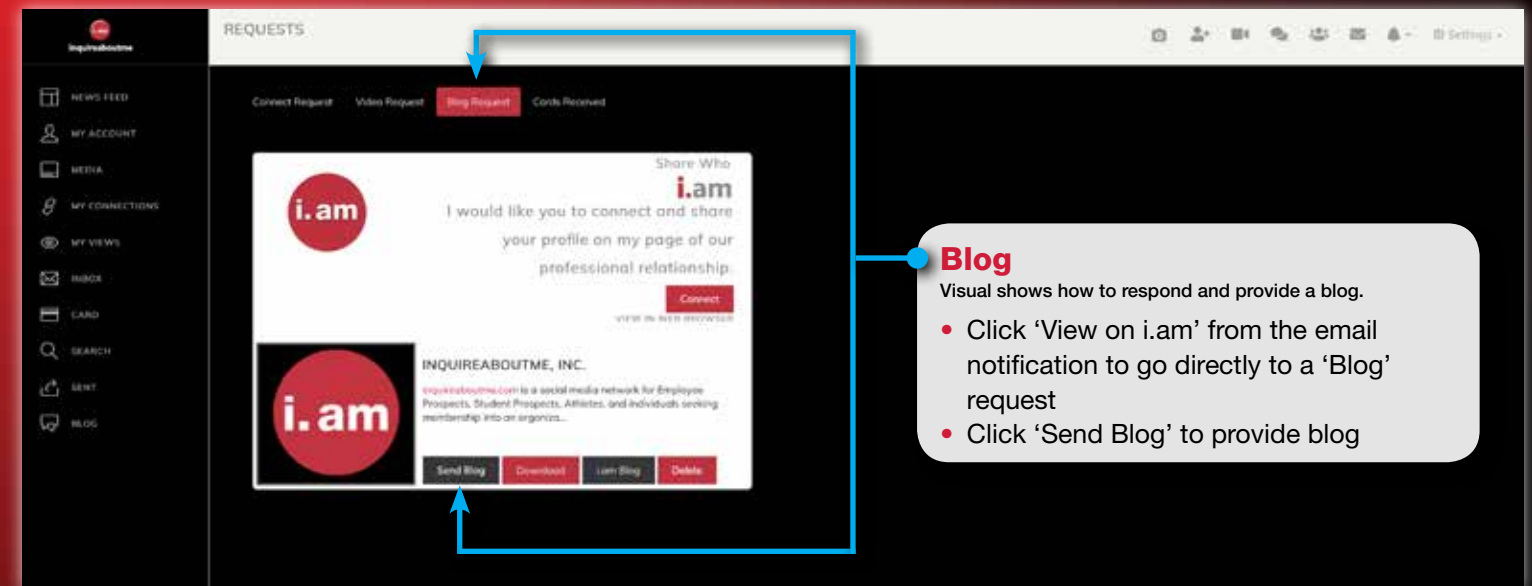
inquireaboutme

NEWS FEED
MY ACCOUNT
MEDIA
MY CONNECTIONS
MY VIEWS
INBOX
CARD
SEARCH
SENT
BLOG

REQUESTS

Settings

Connect Request Video Request Blog Request Cards Received

Share Who
i.am
I would like you to connect and share your profile on my page of our professional relationship.

i.am

Connect
VIEW IN WEB BROWSER

i.am

INQUIREABOUTME, INC.

inquireaboutme.com is a social media network for Employee Prospects, Student Prospects, Athletes, and individuals seeking membership into an organiza...

Send Blog Download i.am Blog Delete

Blog
Visual shows how to respond and provide a blog.
• Click ‘View on i.am’ from the email notification to go directly to a ‘Blog’ request
• Click ‘Send Blog’ to provide blog